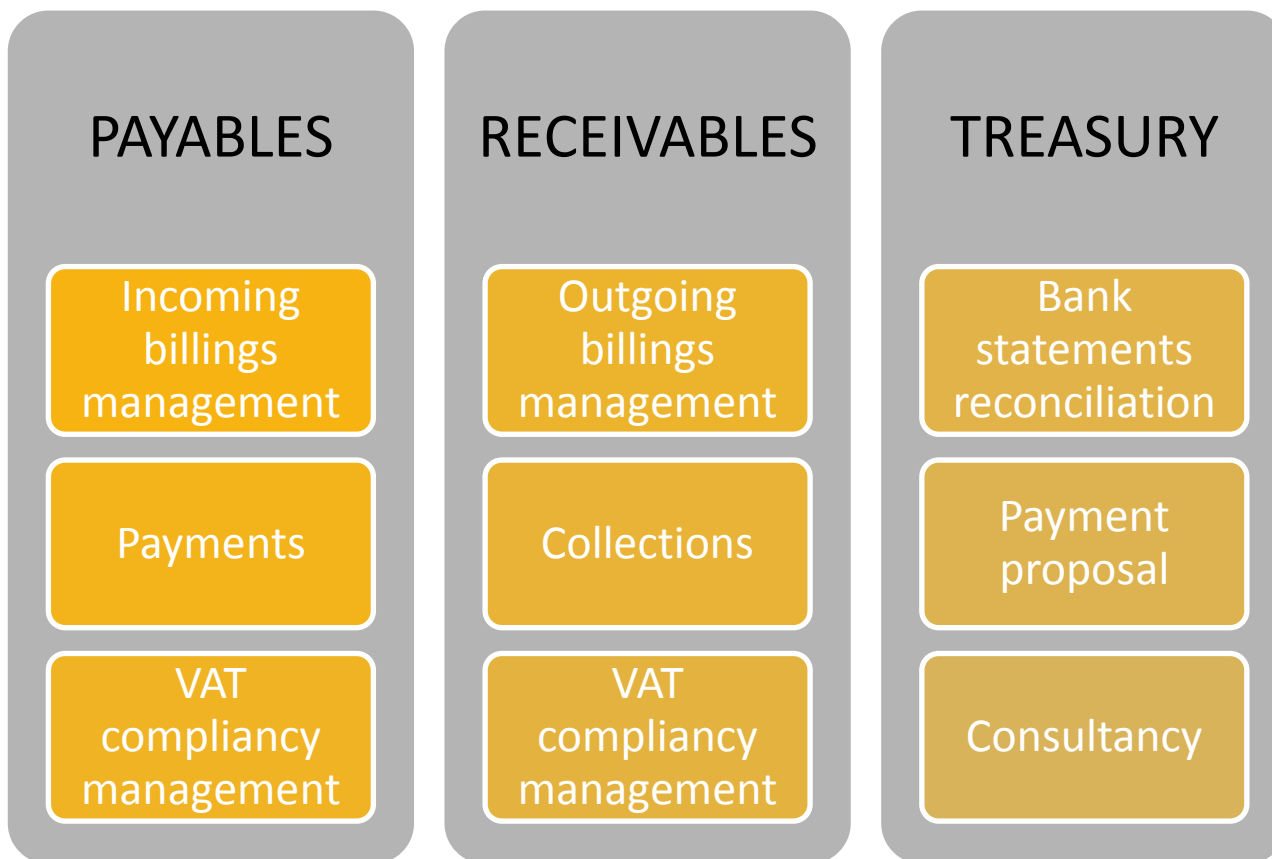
PAYABLES

Incoming billings management

Payments

VAT compliancy management

RECEIVABLES

Outgoing billings management

Collections

VAT compliancy management

TREASURY

Bank statements reconciliation

Payment proposal

Consultancy